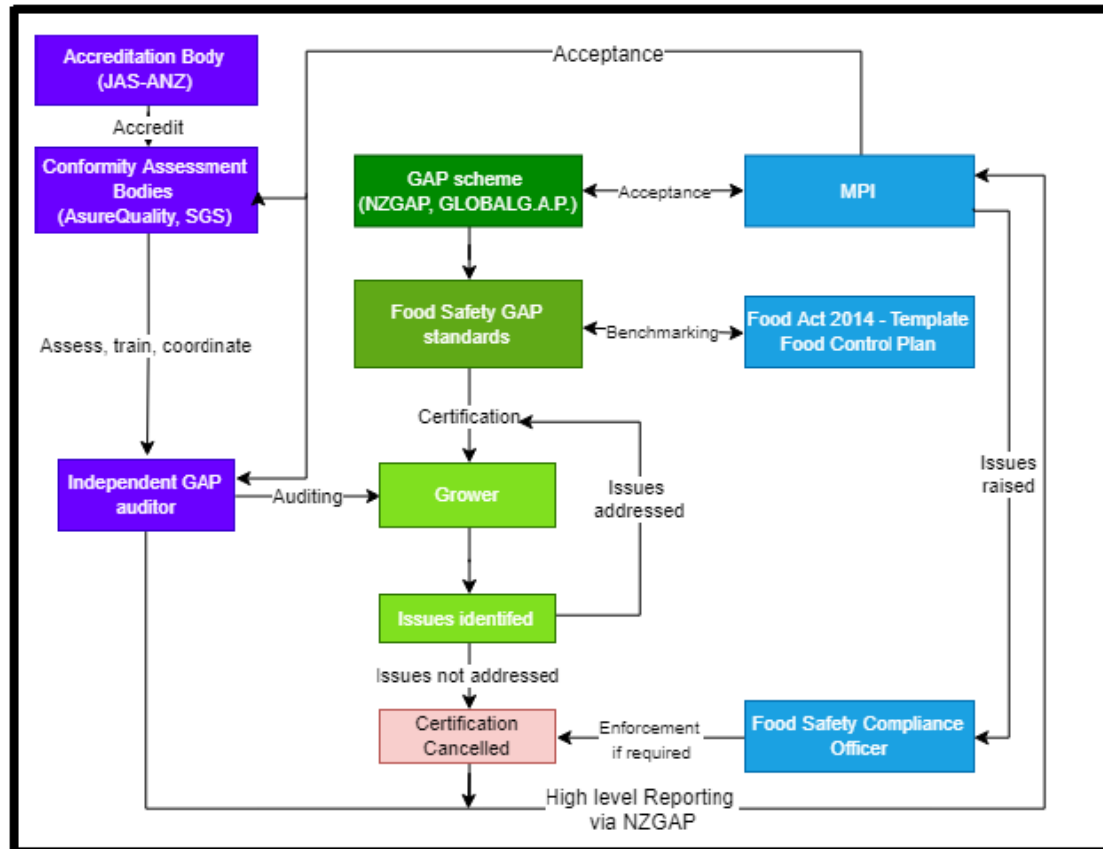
Accreditation Body (JAS-ANZ)

Accredit

Conformity Assessment Bodies (AsureQuality, SGS)

Acceptance

GAP scheme (NZGAP, GLOBALG.A.P.)

Acceptance

MPI

Food Safety GAP standards

Benchmarking

Food Act 2014 - Template Food Control Plan

Assess, train, coordinate

Certification

Independent GAP auditor

Auditing

Grower

Issues addressed

Issues raised

Issues identifed

Issues not addressed

Certification Cancelled

Enforcement if required

Food Safety Compliance Officer

High level Reporting via NZGAP